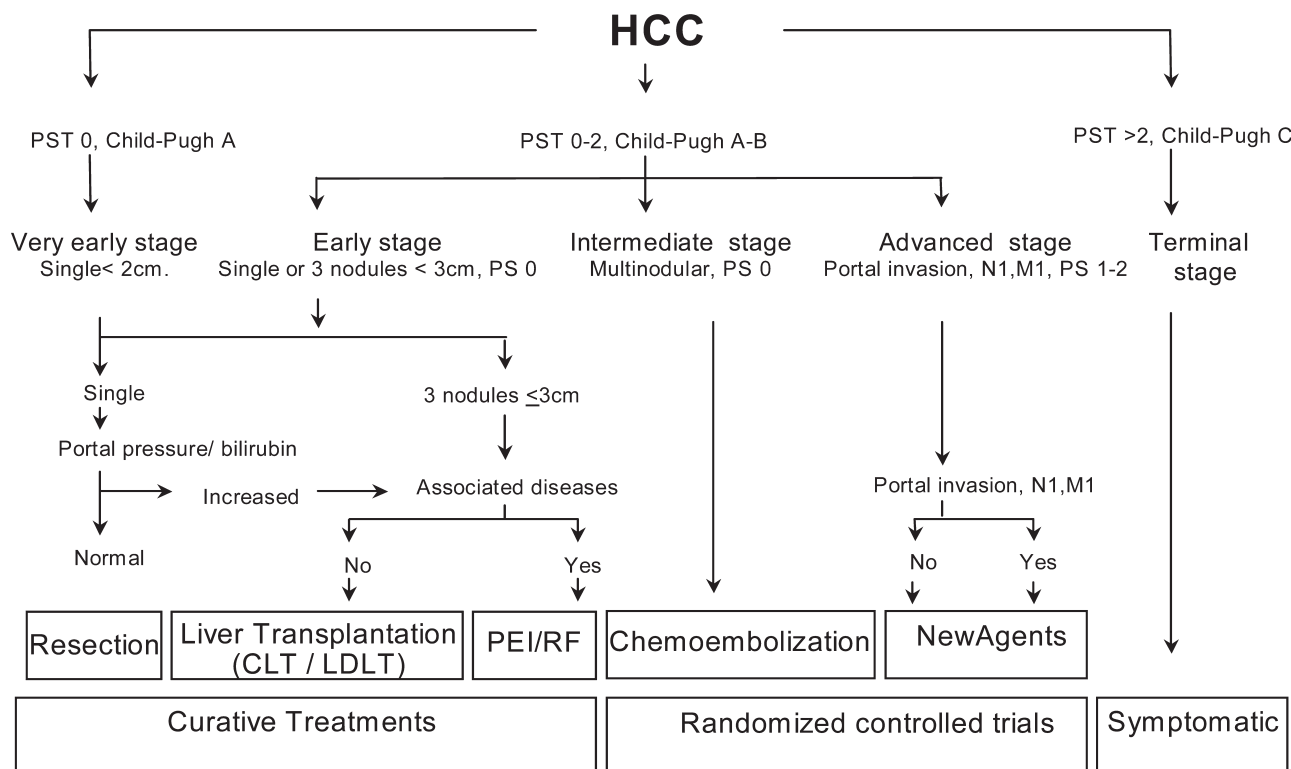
HCC

PST 0, Child-Pugh A

PST 0-2, Child-Pugh A-B

PST >2, Child-Pugh C

Very early stage
Single< 2cm.

Early stage
Single or 3 nodules < 3cm, PS 0

Intermediate stage
Multinodular, PS 0

Advanced stage
Portal invasion, N1,M1, PS 1-2

Terminal stage

Single

3 nodules $\leq$3cm

Portal pressure/ bilirubin

Increased

Associated diseases

Portal invasion, N1,M1

Normal

No

Yes

No

Yes

Resection

Liver Transplantation (CLT / LDLT)

PEI/RF

Chemoembolization

NewAgents

Curative Treatments

Randomized controlled trials

Symptomatic